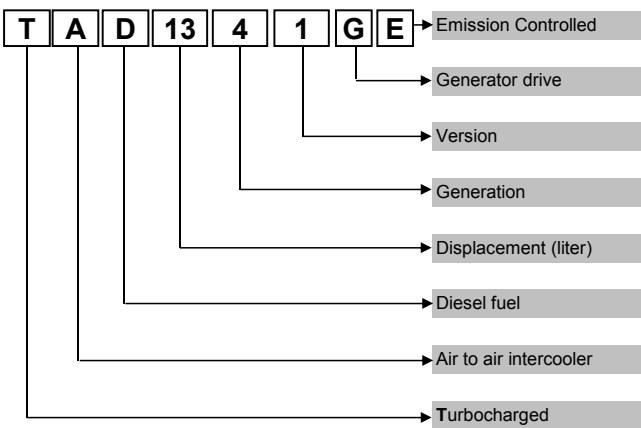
| T | A | D | 13 | 4 | 1 | G | E |
|---|---|---|---|---|---|---|---|

Emission Controlled

Generator drive

Version

Generation

Displacement (liter)

Diesel fuel

Air to air intercooler

Turbocharged